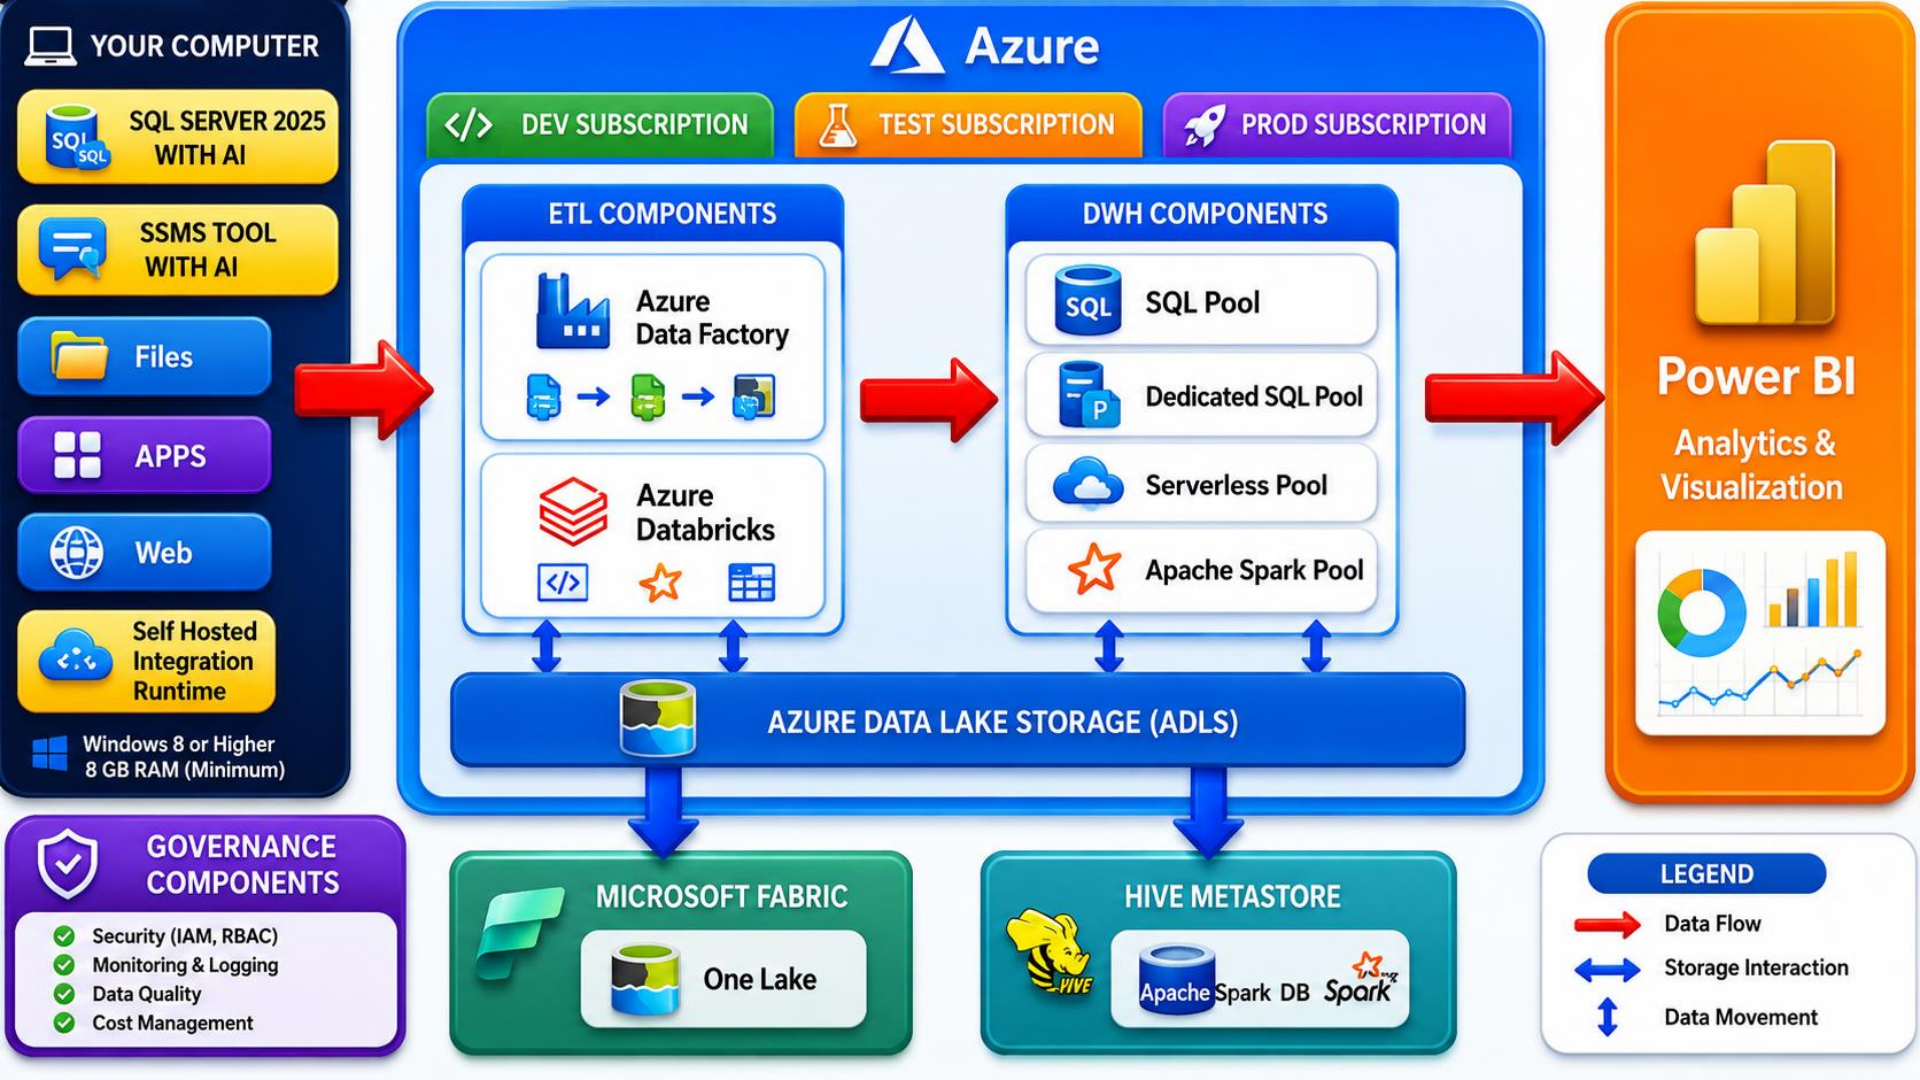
YOUR COMPUTER

SQL SQL

SQL SERVER 2025 WITH AI

SSMS TOOL WITH AI

Files

APPS

Web

Self Hosted Integration Runtime

Windows 8 or Higher
8 GB RAM (Minimum)

Azure

DEV SUBSCRIPTION

TEST SUBSCRIPTION

PROD SUBSCRIPTION

ETL COMPONENTS

Azure Data Factory

Azure Databricks

DWH COMPONENTS

SQL

SQL Pool

P

Dedicated SQL Pool

Serverless Pool

Apache Spark Pool

AZURE DATA LAKE STORAGE (ADLS)

Power BI

Analytics & Visualization

GOVERNANCE COMPONENTS

Security (IAM, RBAC)
Monitoring & Logging
Data Quality
Cost Management

MICROSOFT FABRIC

One Lake

HIVE METASTORE

HIVE

Apache Spark DB Spark

LEGEND

Data Flow

Storage Interaction

Data Movement